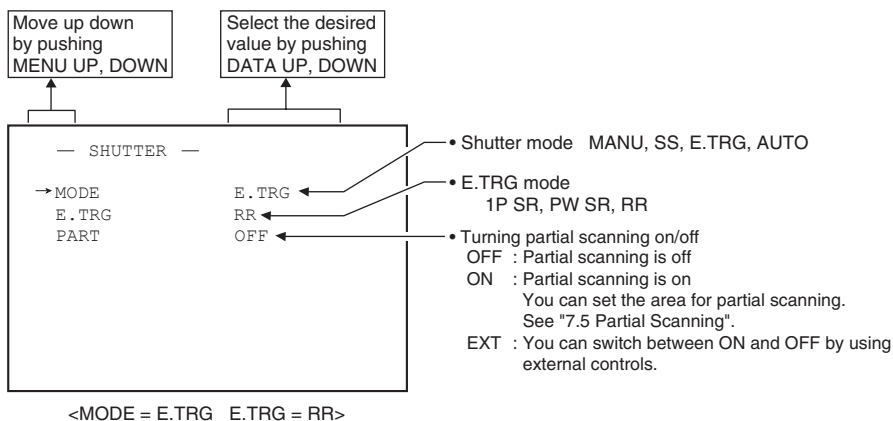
Move up down by pushing MENU UP, DOWN

Select the desired value by pushing DATA UP, DOWN

— SHUTTER —

→MODE E.TRG
E.TRG RR
PART OFF

• Shutter mode MANU, SS, E.TRG, AUTO

• E.TRG mode
1P SR, PW SR, RR

• Turning partial scanning on/off
OFF : Partial scanning is off
ON : Partial scanning is on
You can set the area for partial scanning.
See "7.5 Partial Scanning".
EXT : You can switch between ON and OFF by using external controls.

<MODE = E.TRG E.TRG = RR>